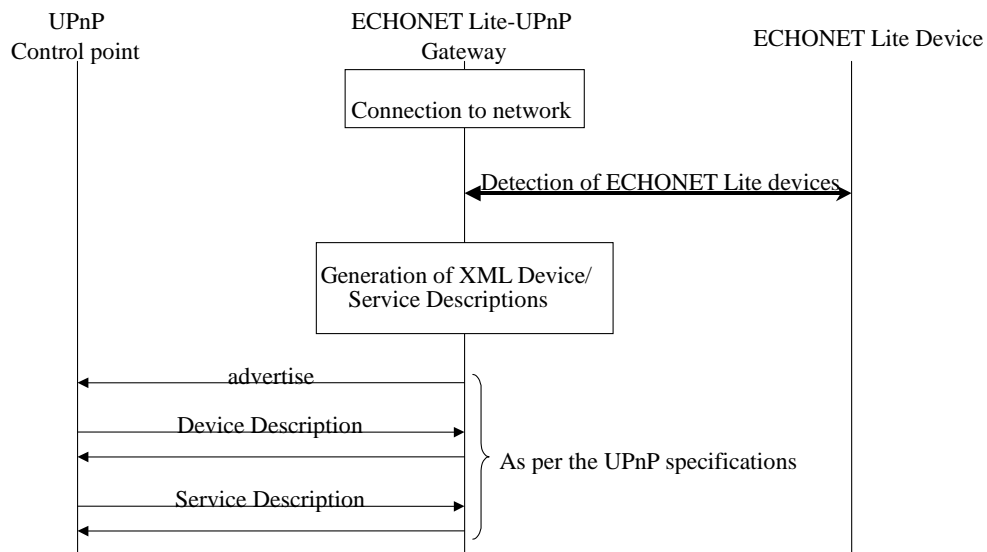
UPnP
Control point

ECHONET Lite-UPnP
Gateway

ECHONET Lite Device

Connection to network

Detection of ECHONET Lite devices

Generation of XML Device/
Service Descriptions

advertise

Device Description

Service Description

As per the UPnP specifications